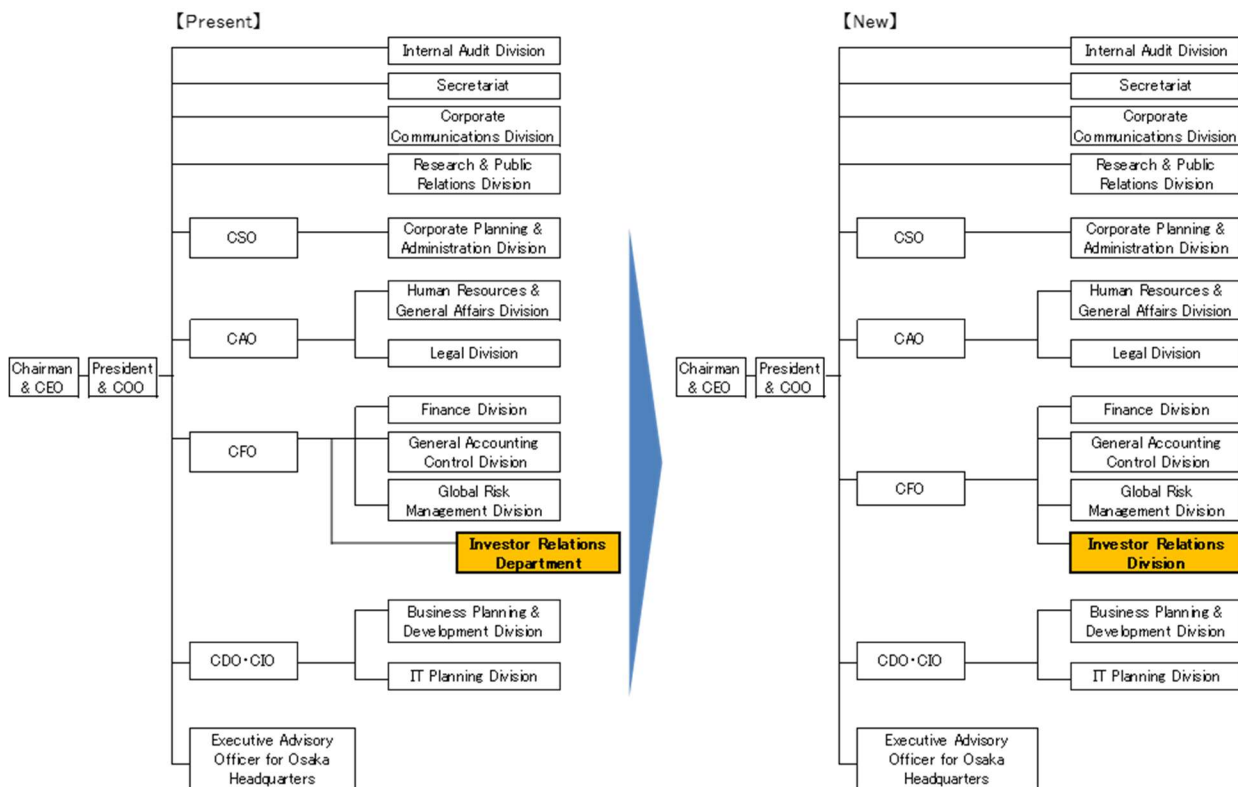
【Present】

Internal Audit Division

Secretariat

Corporate Communications Division

Research & Public Relations Division

CSO

Corporate Planning & Administration Division

Human Resources & General Affairs Division

CAO

Legal Division

Chairman & CEO

President & COO

Finance Division

CFO

General Accounting Control Division

Global Risk Management Division

Investor Relations Department

Business Planning & Development Division

CDO･CIO

IT Planning Division

Executive Advisory Officer for Osaka Headquarters

【New】

Internal Audit Division

Secretariat

Corporate Communications Division

Research & Public Relations Division

CSO

Corporate Planning & Administration Division

Human Resources & General Affairs Division

CAO

Legal Division

Chairman & CEO

President & COO

Finance Division

General Accounting Control Division

CFO

Global Risk Management Division

Investor Relations Division

Business Planning & Development Division

CDO･CIO

IT Planning Division

Executive Advisory Officer for Osaka Headquarters